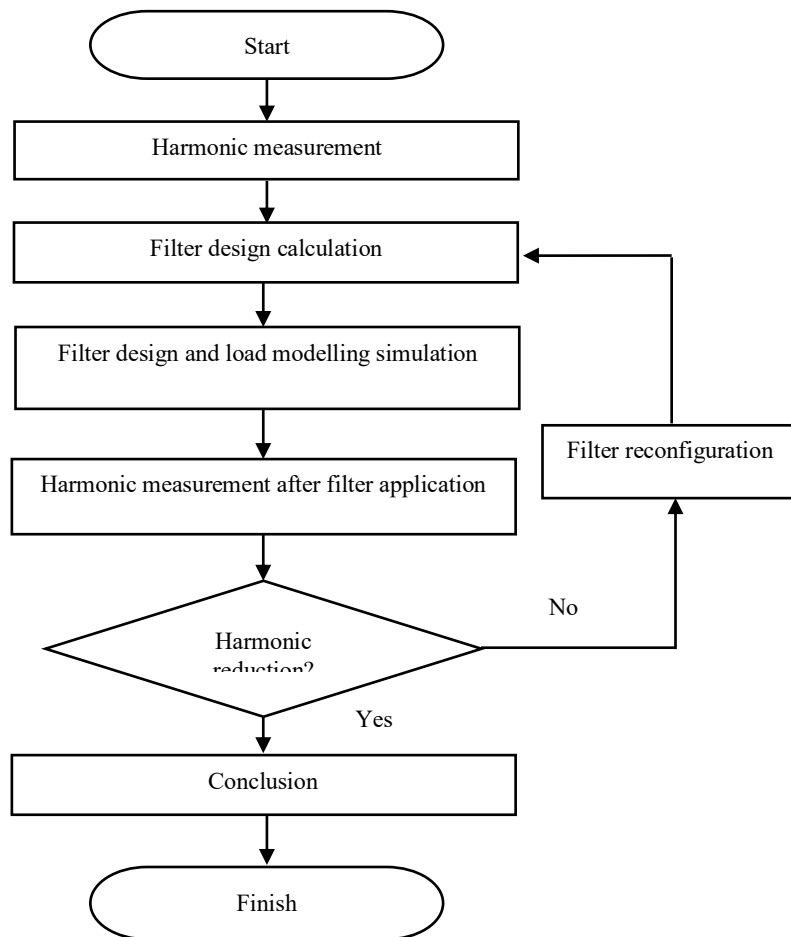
Start

Harmonic measurement

Filter design calculation

Filter design and load modelling simulation

Harmonic measurement after filter application

Filter reconfiguration

No

Harmonic reduction?

Yes

Conclusion

Finish